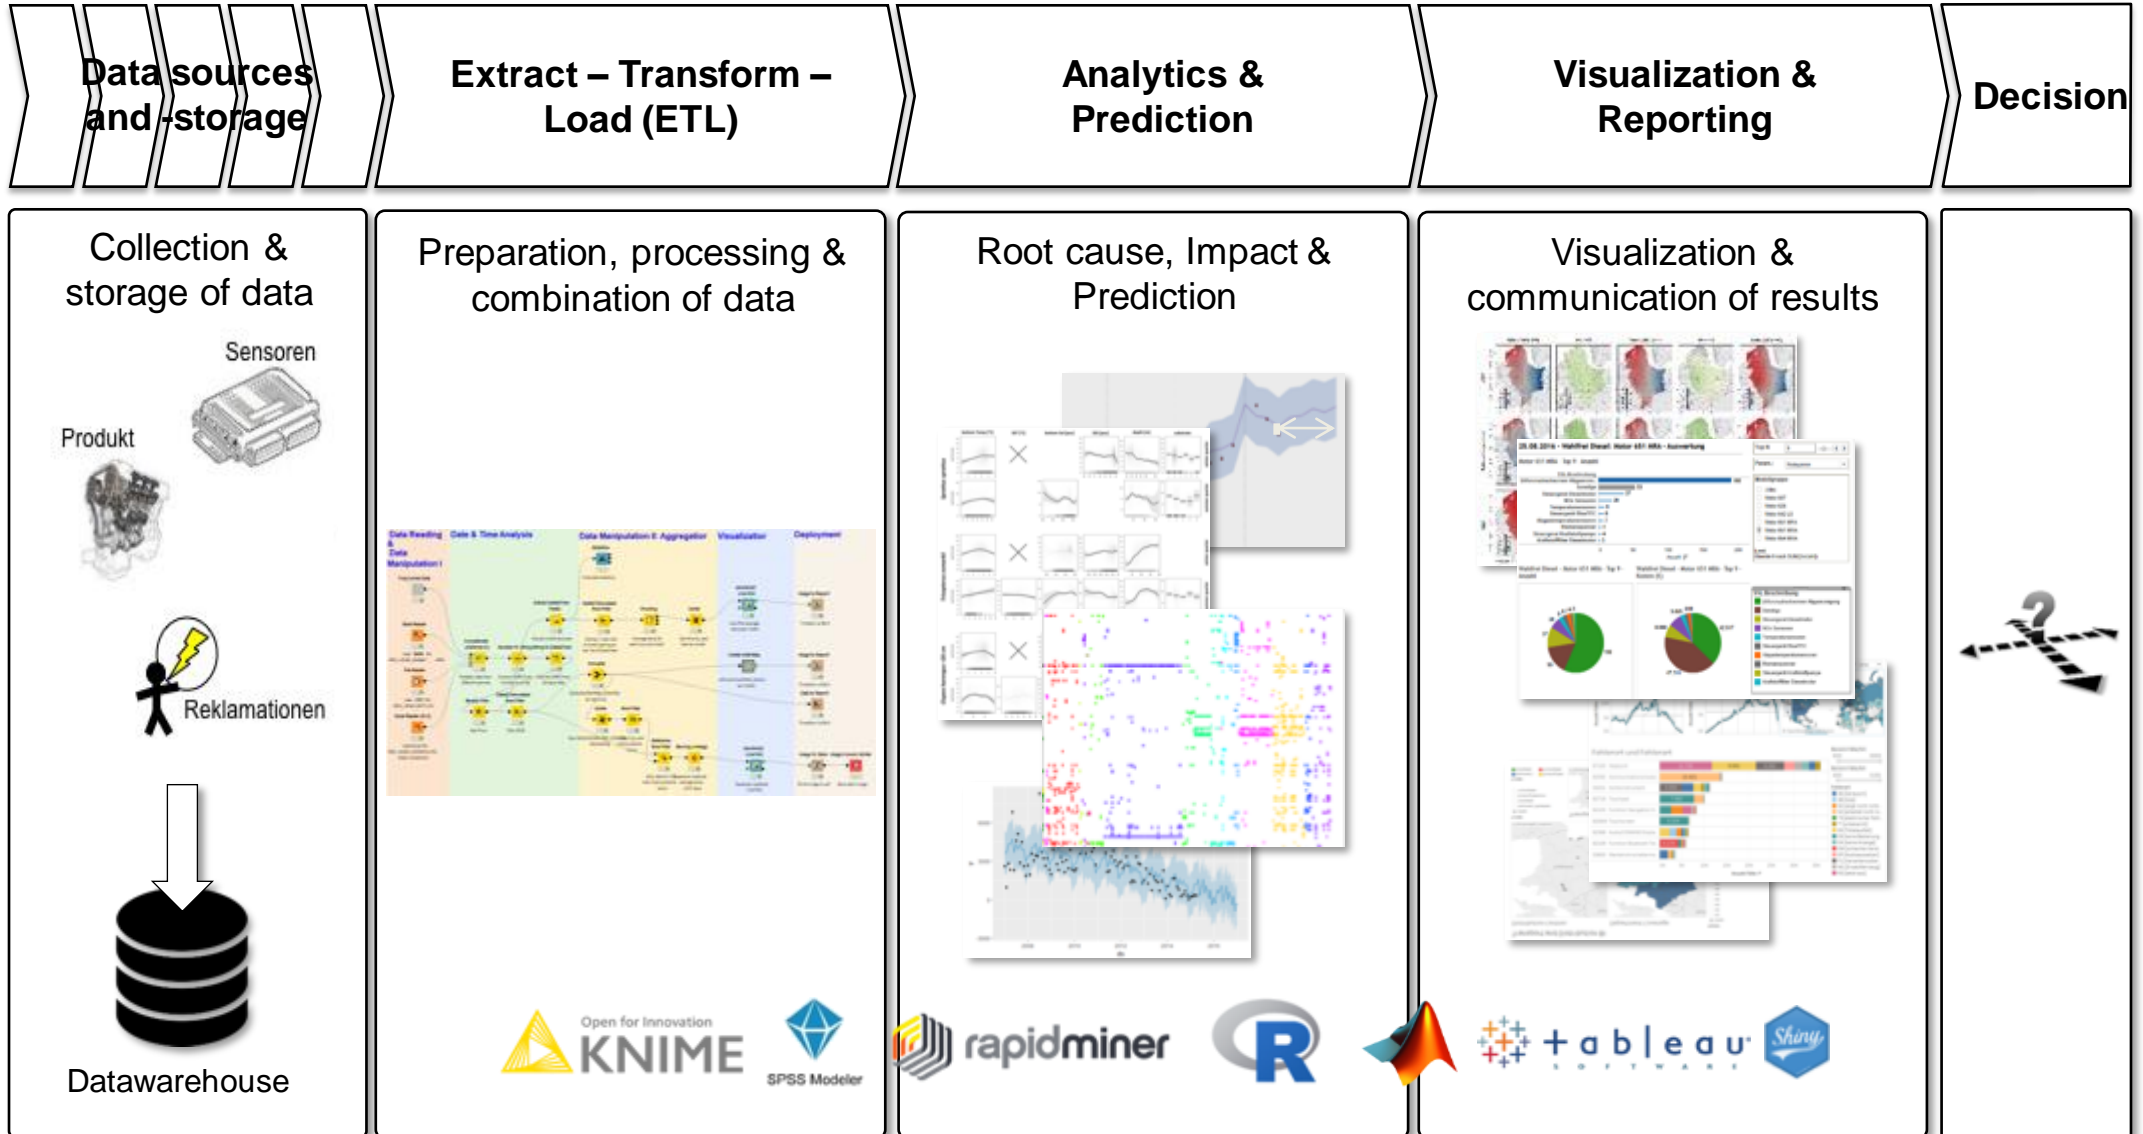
Data sources and storage

Extract – Transform – Load (ETL)

Analytics & Prediction

Visualization & Reporting

Decision

Collection & storage of data

Sensoren

Produkt

Reklamationen

Datawarehouse

Preparation, processing & combination of data

Data Reading & Data Manipulation I

Date & Time Analysis

Data Manipulation II Aggregation

Visualization

Deployment

Open for Innovation KNIME

SPSS Modeler

Root cause, Impact & Prediction

rapidminer

R

Visualization & communication of results

+ableau

Shiny